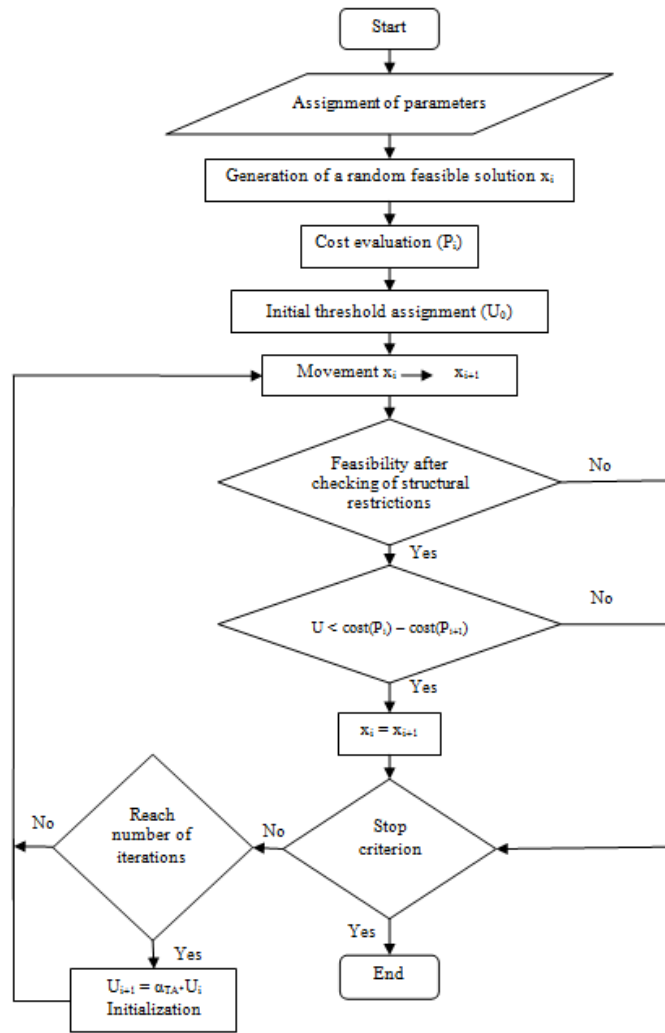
Start

Assignment of parameters

Generation of a random feasible solution $x_i$

Cost evaluation ($P_i$)

Initial threshold assignment ($U_0$)

Movement $x_i \rightarrow x_{i+1}$

Feasibility after checking of structural restrictions

No

Yes

$U < cost(P_i) - cost(P_{i+1})$

No

Yes

$x_i = x_{i+1}$

Reach number of iterations

No

No

Stop criterion

Yes

Yes

End

$U_{i+1} = \alpha_{TA} \cdot U_i$
Initialization